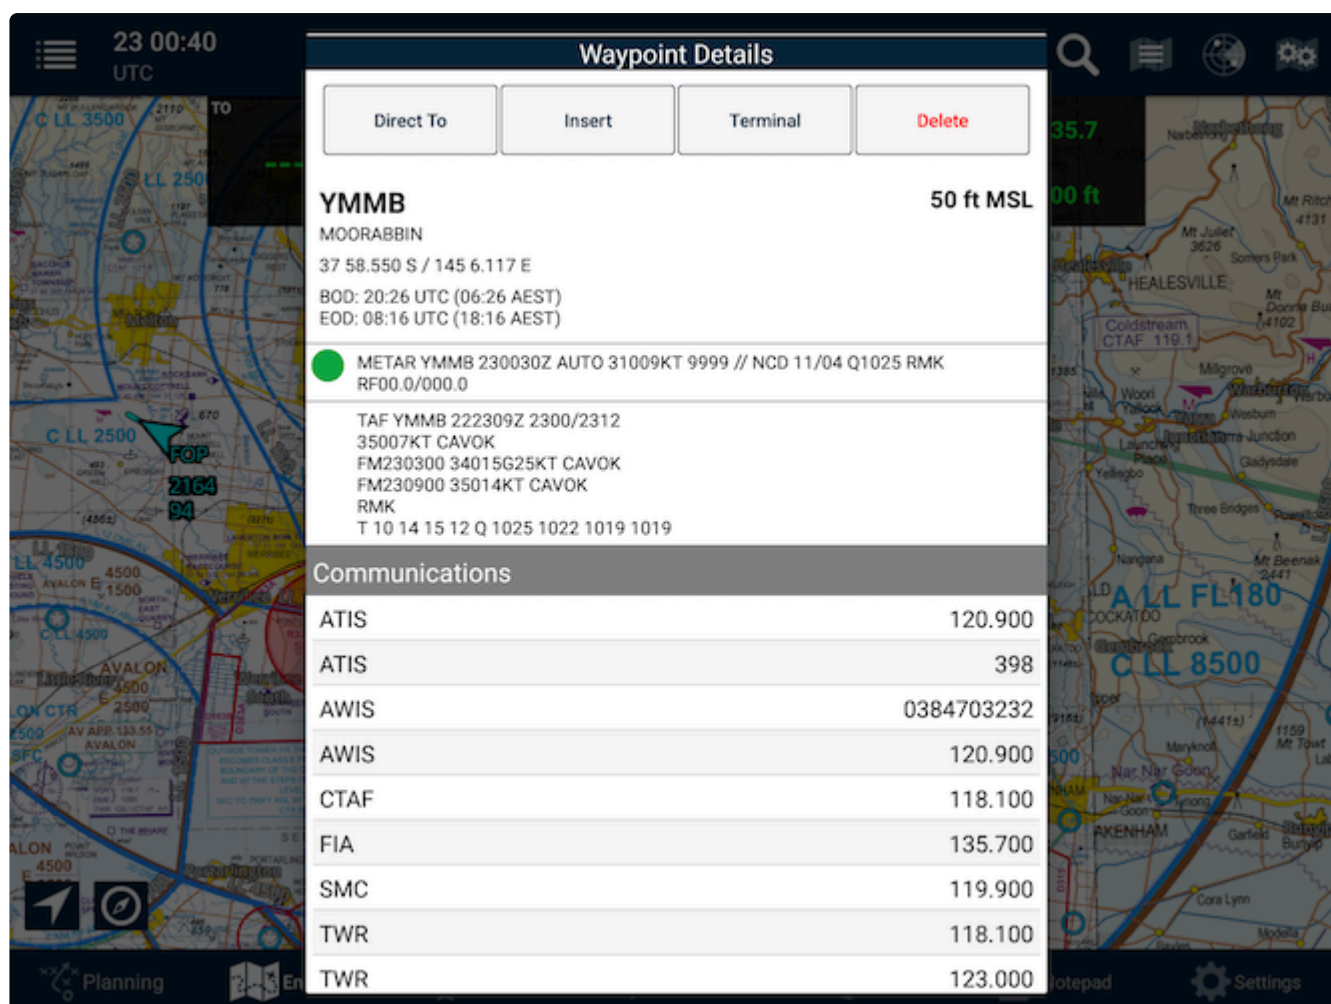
23 00:40
UTC

Waypoint Details

Direct To
Insert
Terminal
Delete

YMMB
50 ft MSL
MOORABBIN
37 58.550 S / 145 6.117 E
BOD: 20:26 UTC (06:26 AEST)
EOD: 08:16 UTC (18:16 AEST)

METAR YMMB 230030Z AUTO 31009KT 9999 // NCD 11/04 Q1025 RMK RF00.0/000.0

TAF YMMB 222309Z 2300/2312
35007KT CAVOK
FM230300 34015G25KT CAVOK
FM230900 35014KT CAVOK
RMK
T 10 14 15 12 Q 1025 1022 1019 1019

Communications

| ATIS | 120.900 |
|---|---|
| ATIS | 398 |
| AWIS | 0384703232 |
| AWIS | 120.900 |
| CTAF | 118.100 |
| FIA | 135.700 |
| SMC | 119.900 |
| TWR | 118.100 |
| TWR | 123.000 |

C LL 3500
C LL 2500
C LL 2500
FOP
2164
94
LL 4500
4500
1500
C LL 4500
AVALON
4500
2500
ON CTR
ALON
4500
TO
35.7
00 ft
HEALESVILLE
Coldstream
CTAF 119.1
A LL FL180
C LL 8500
AKENHAM
Planning
otepad
Settings